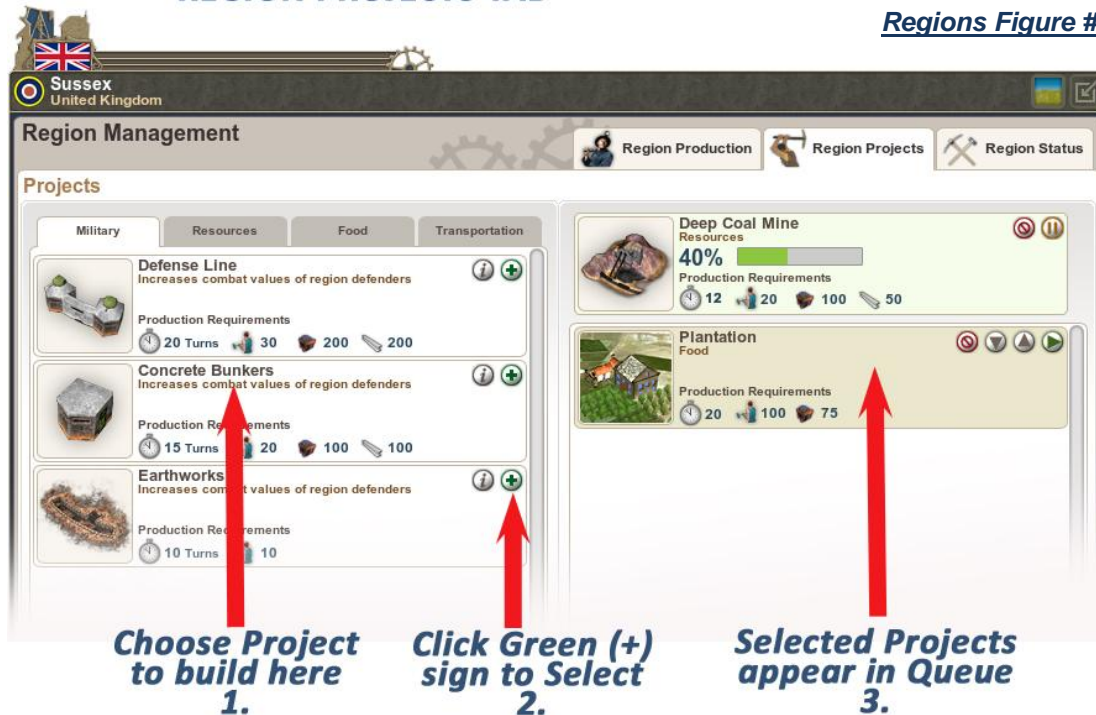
Regions Figure #

Sussex
United Kingdom

Region Management

Region Production

Region Projects

Region Status

Projects

Military

Resources

Food

Transportation

Defense Line
Increases combat values of region defenders
Production Requirements
20 Turns 30 200 200

Concrete Bunkers
Increases combat values of region defenders
Production Requirements
15 Turns 20 100 100

Earthworks
Increases combat values of region defenders
Production Requirements
10 Turns 10

Deep Coal Mine
Resources
40%
Production Requirements
12 20 100 50

Plantation
Food
Production Requirements
20 100 75

Choose Project to build here
1.

Click Green (+) sign to Select
2.

Selected Projects appear in Queue
3.